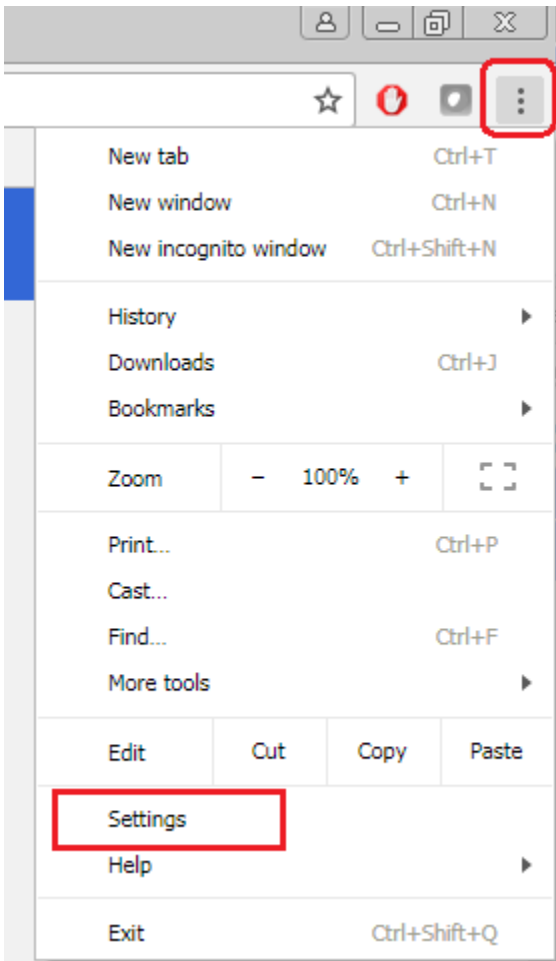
New tab Ctrl+T
New window Ctrl+N
New incognito window Ctrl+Shift+N

History
Downloads Ctrl+J
Bookmarks

Zoom – 100% +

Print... Ctrl+P
Cast...
Find... Ctrl+F
More tools

Edit Cut Copy Paste

Settings
Help

Exit Ctrl+Shift+Q